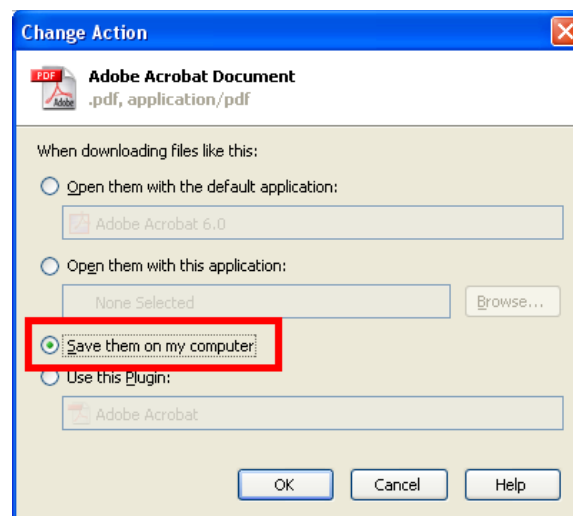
Change Action

PDF Adobe

Adobe Acrobat Document
.pdf, application/pdf

When downloading files like this:

Open them with the default application:

Adobe Acrobat 6.0

Open them with this application:

None Selected

Browse...

Save them on my computer

Use this Plugin:

Adobe Acrobat

OK

Cancel

Help